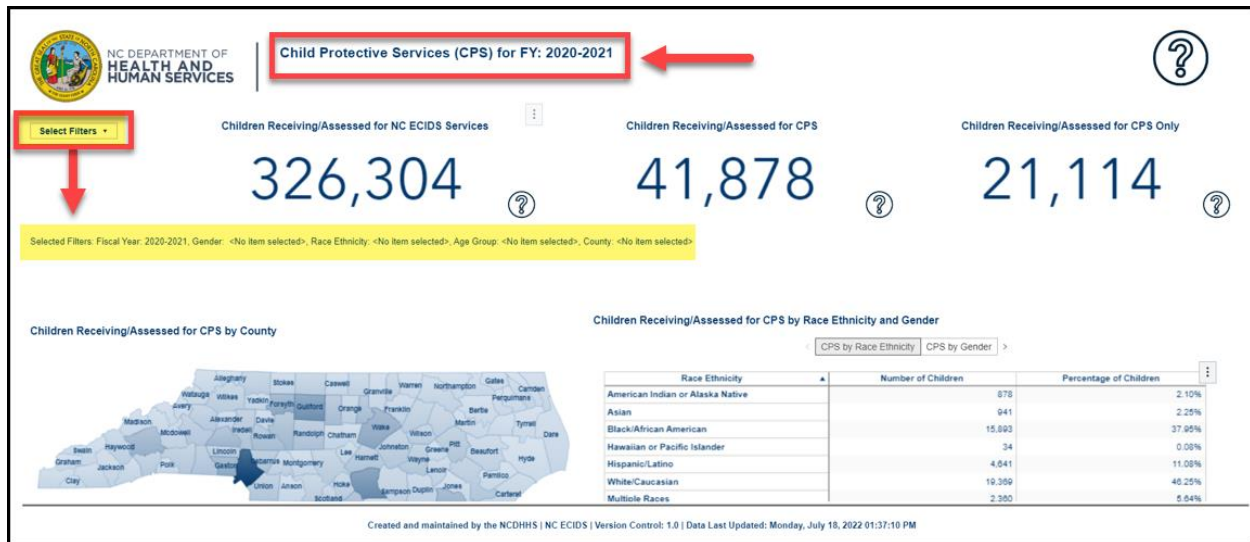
NC DEPARTMENT OF HEALTH AND HUMAN SERVICES

Child Protective Services (CPS) for FY: 2020-2021

Select Filters

Children Receiving/Assessed for NC ECIDS Services
326,304

Children Receiving/Assessed for CPS
41,878

Children Receiving/Assessed for CPS Only
21,114

Selected Filters: Fiscal Year: 2020-2021, Gender: <No item selected>, Race Ethnicity: <No item selected>, Age Group: <No item selected>, County: <No item selected>

Children Receiving/Assessed for CPS by County

Alleghany Stokes Caswell Warren Northampton Gates Camden Watauga Wilkes Yadkin Forsyth Guilford Granville Perquimans Avery Orange Franklin Bertie Madison Alexander Davie Wake Martin Tyrrell Mcdowell Iredell Rowan Randolph Chatham Wilson Dare Haywood Swain Lincoln Lee Johnston Greene Pitt Beaufort Graham Jackson Polk Gaston Cabarrus Montgomery Harnett Wayne Lenoir Hyde Clay Union Anson Hoke Sampson Duplin Jones Pamlico Scotland Carteret

Children Receiving/Assessed for CPS by Race Ethnicity and Gender

CPS by Race Ethnicity | CPS by Gender

| Race Ethnicity | Number of Children | Percentage of Children |
|---|---|---|
| American Indian or Alaska Native | 878 | 2.10% |
| Asian | 941 | 2.25% |
| Black/African American | 15,893 | 37.95% |
| Hawaiian or Pacific Islander | 34 | 0.08% |
| Hispanic/Latino | 4,641 | 11.08% |
| White/Caucasian | 19,369 | 46.25% |
| Multiple Races | 2,360 | 5.64% |

Created and maintained by the NCDHHS | NC ECIDS | Version Control: 1.0 | Data Last Updated: Monday, July 18, 2022 01:37:10 PM